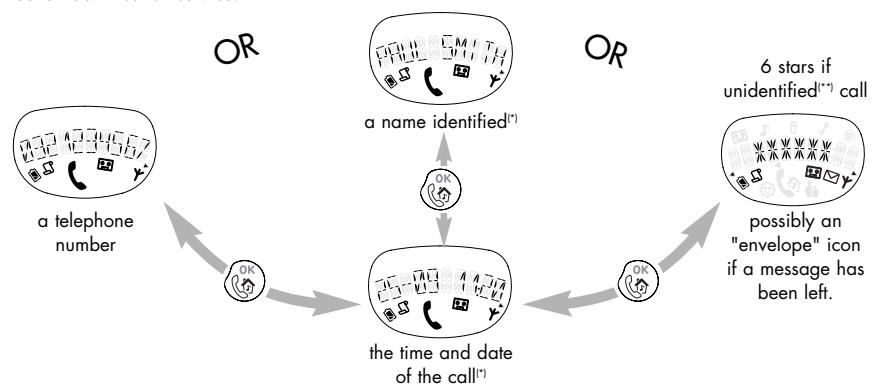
OR

OR

PAUL SMITH

a name identified(*)

6 stars if unidentified(**) call

******

0123456587

a telephone number

possibly an "envelope" icon if a message has been left.

OK

OK

OK

the time and date of the call(*)